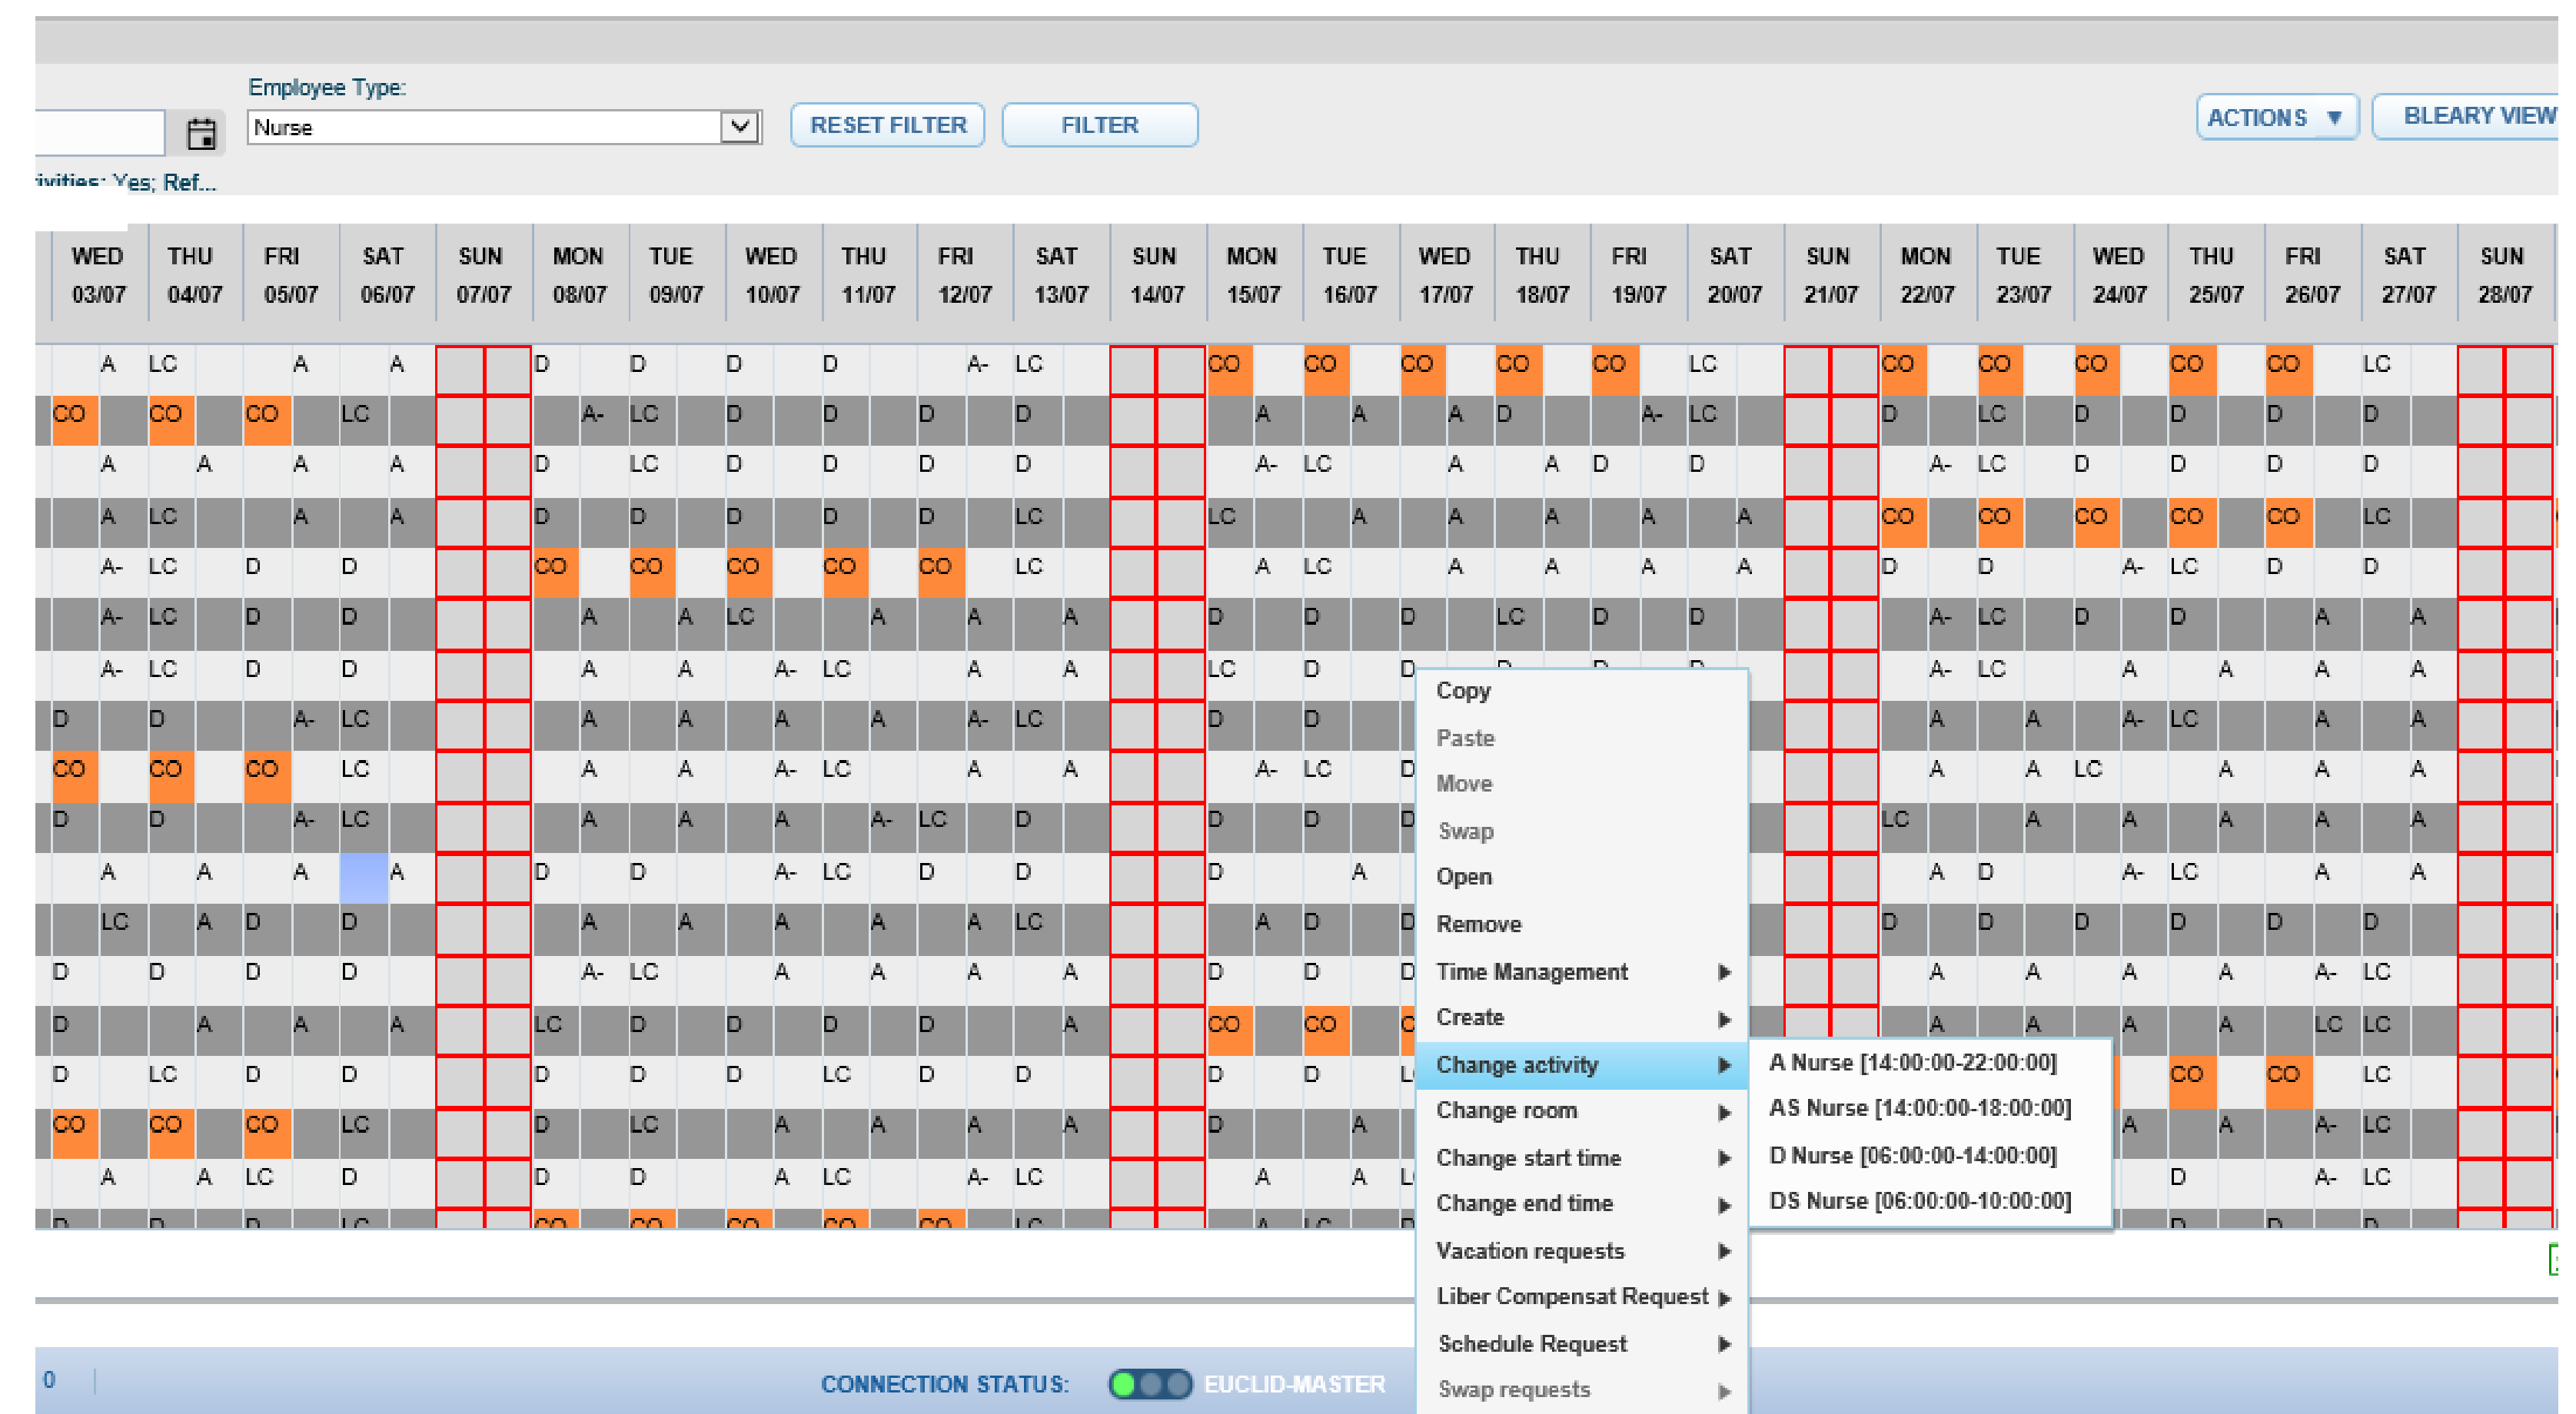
Employee Type:
Nurse
RESET FILTER
FILTER
ACTIONS ▼
BLEARY VIEW
ivities: Yes; Ref...

| WED 03/07 | THU 04/07 | FRI 05/07 | SAT 06/07 | SUN 07/07 | MON 08/07 | TUE 09/07 | WED 10/07 | THU 11/07 | FRI 12/07 | SAT 13/07 | SUN 14/07 | MON 15/07 | TUE 16/07 | WED 17/07 | THU 18/07 | FRI 19/07 | SAT 20/07 | SUN 21/07 | MON 22/07 | TUE 23/07 | WED 24/07 | THU 25/07 | FRI 26/07 | SAT 27/07 | SUN 28/07 |
|---|---|---|---|---|---|---|---|---|---|---|---|---|---|---|---|---|---|---|---|---|---|---|---|---|---|

Copy
Paste
Move
Swap
Open
Remove
Time Management
Create
Change activity
Change room
Change start time
Change end time
Vacation requests
Liber Compensat Request
Schedule Request
Swap requests

A Nurse [14:00:00-22:00:00]
AS Nurse [14:00:00-18:00:00]
D Nurse [06:00:00-14:00:00]
DS Nurse [06:00:00-10:00:00]

0
CONNECTION STATUS:
EUCLID-MASTER